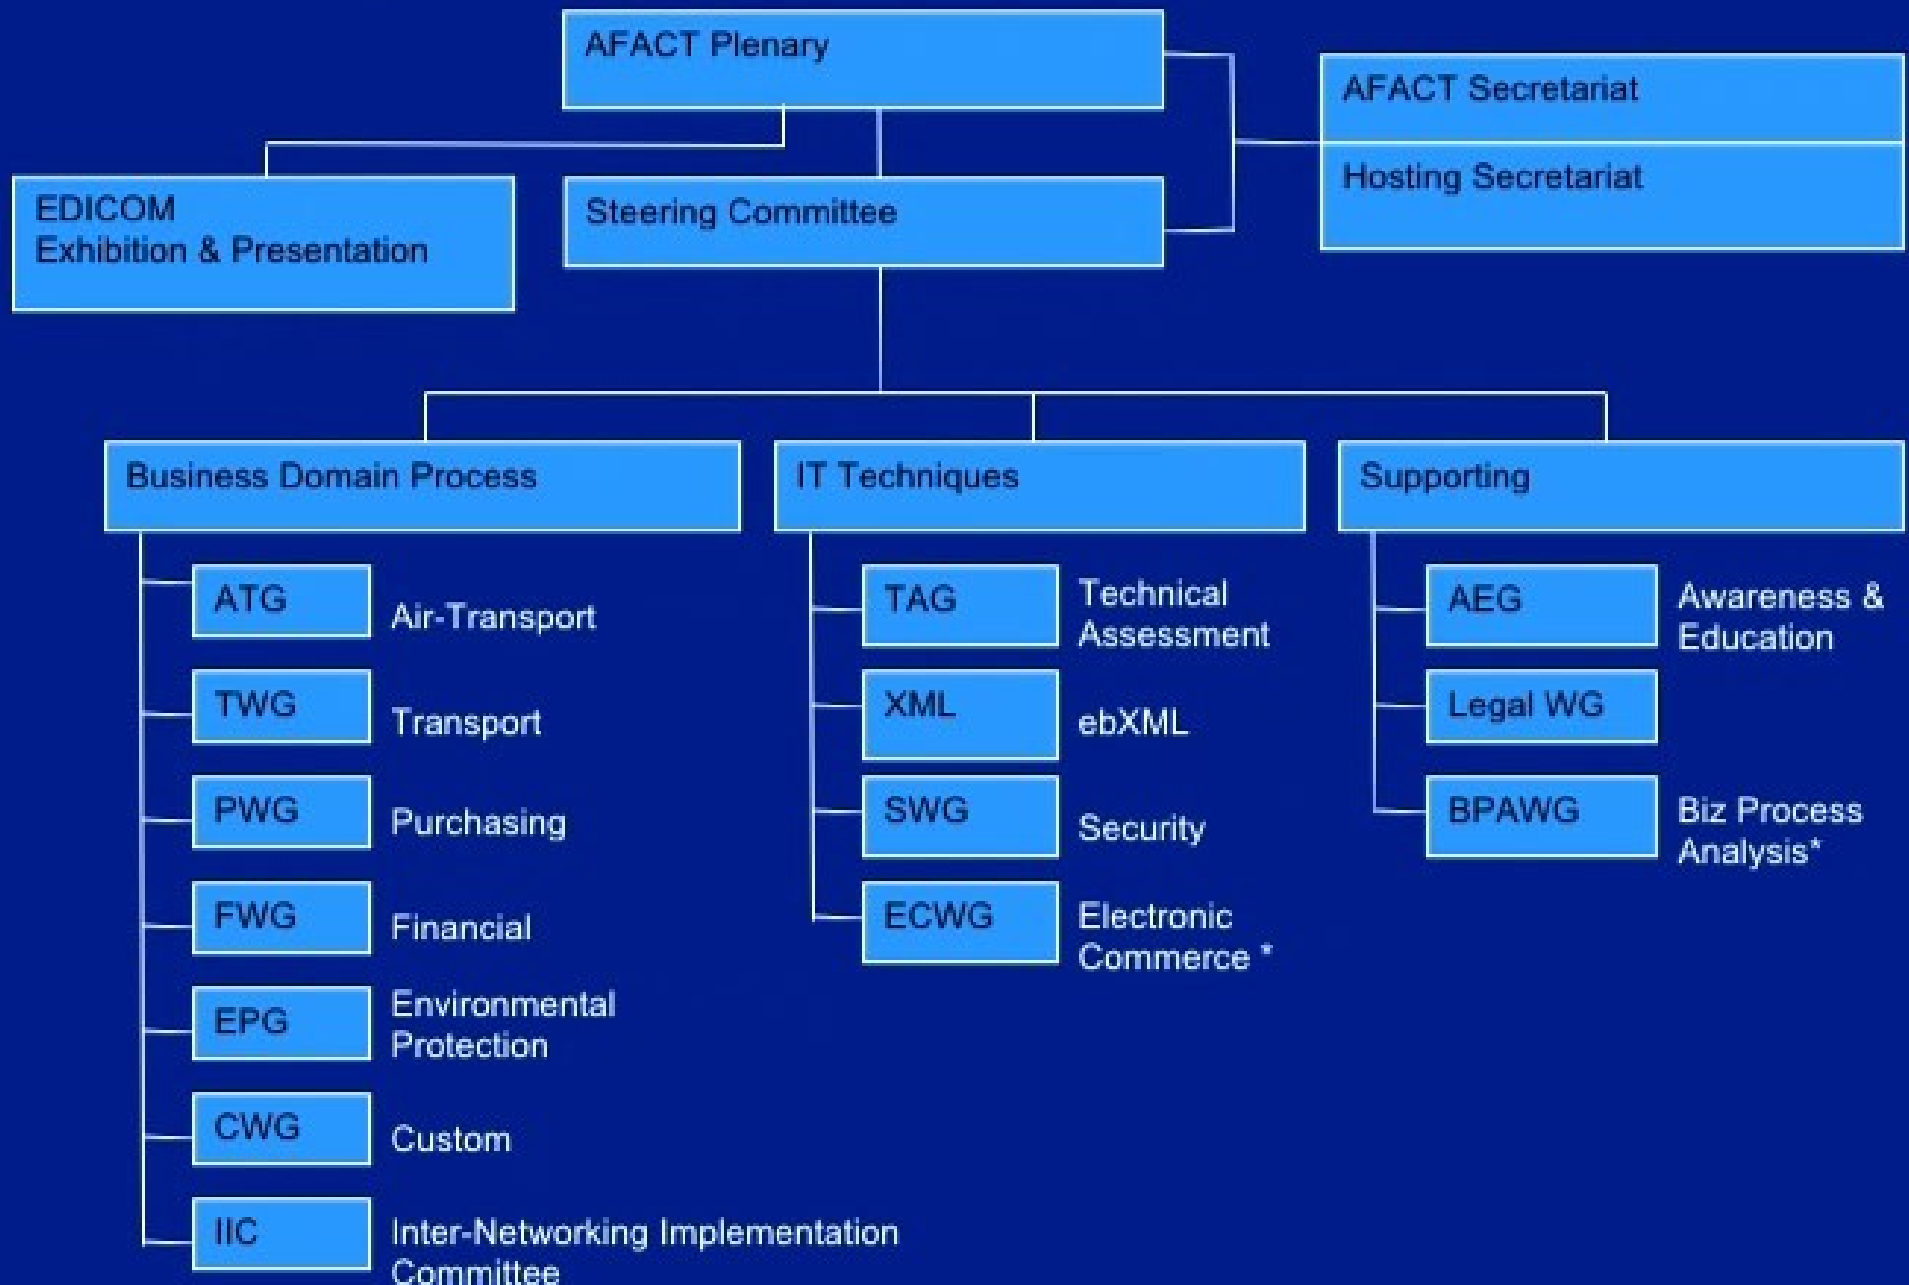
AFACT Plenary

AFACT Secretariat

Hosting Secretariat

EDICOM
Exhibition & Presentation

Steering Committee

Business Domain Process

ATG Air-Transport

TWG Transport

PWG Purchasing

FWG Financial

EPG Environmental Protection

CWG Custom

IIC Inter-Networking Implementation Committee

IT Techniques

TAG Technical Assessment

XML ebXML

SWG Security

ECWG Electronic Commerce *

Supporting

AEG Awareness & Education

Legal WG

BPAWG Biz Process Analysis*